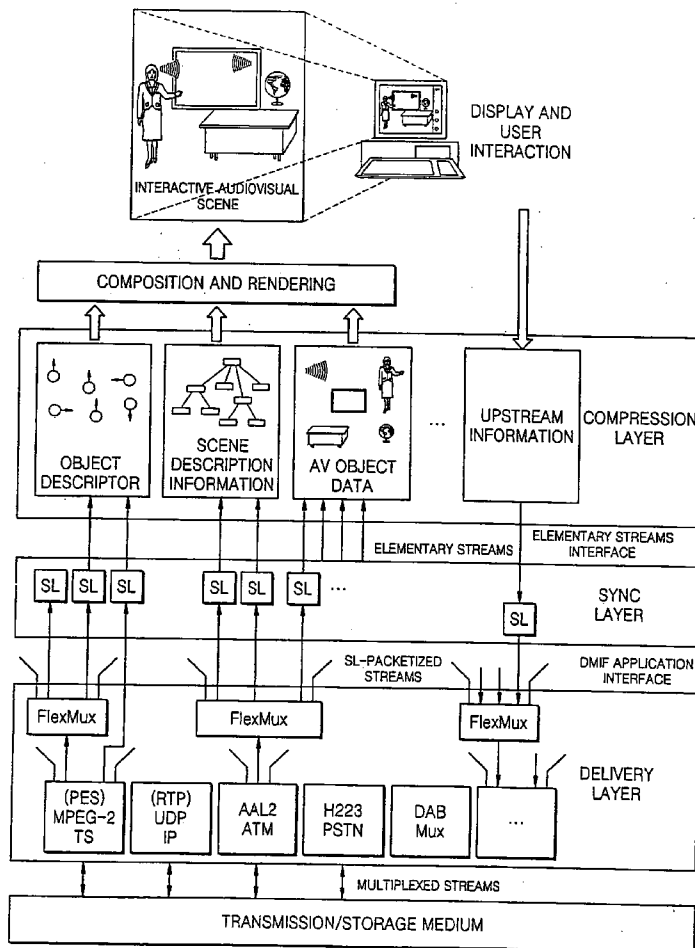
INTERACTIVE AUDIOVISUAL SCENE

DISPLAY AND USER INTERACTION

COMPOSITION AND RENDERING

OBJECT DESCRIPTOR

SCENE DESCRIPTION INFORMATION

AV OBJECT DATA

...

UPSTREAM INFORMATION

COMPRESSION LAYER

ELEMENTARY STREAMS

ELEMENTARY STREAMS INTERFACE

SL SL SL

SL SL

SL ...

SYNC LAYER

SL

SL-PACKETIZED STREAMS

DMIF APPLICATION INTERFACE

FlexMux

FlexMux

FlexMux

(PES) MPEG-2 TS

(RTP) UDP IP

AAL2 ATM

H223 PSTN

DAB Mux

...

DELIVERY LAYER

MULTIPLEXED STREAMS

TRANSMISSION/STORAGE MEDIUM